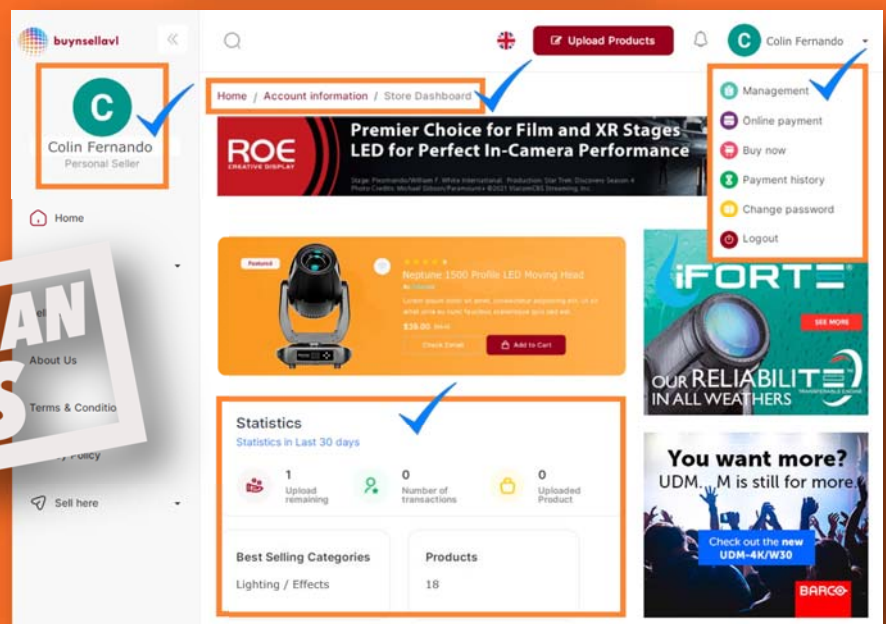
buynsellavl

C
Colin Fernando
Personal Seller

Home

AN
S

About Us

Terms & Conditio

Policy

Sell here

Upload Products

C Colin Fernando

Management
Online payment
Buy now
Payment history
Change password
Logout

Home / Account information / Store Dashboard

ROE CREATIVE DISPLAY
Premier Choice for Film and XR Stages
LED for Perfect In-Camera Performance

Featured
Neptune 1500 Profile LED Moving Head
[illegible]
$39.00
Check Detail
Add to Cart

iFORTE
SEE MORE
OUR RELIABILITE IN ALL WEATHERS

Statistics
Statistics in Last 30 days

1
Upload remaining

0
Number of transactions

0
Uploaded Product

Best Selling Categories
Lighting / Effects

Products
18

You want more?
UDM...M is still for more.
Check out the new UDM-4K/W30
BARCO